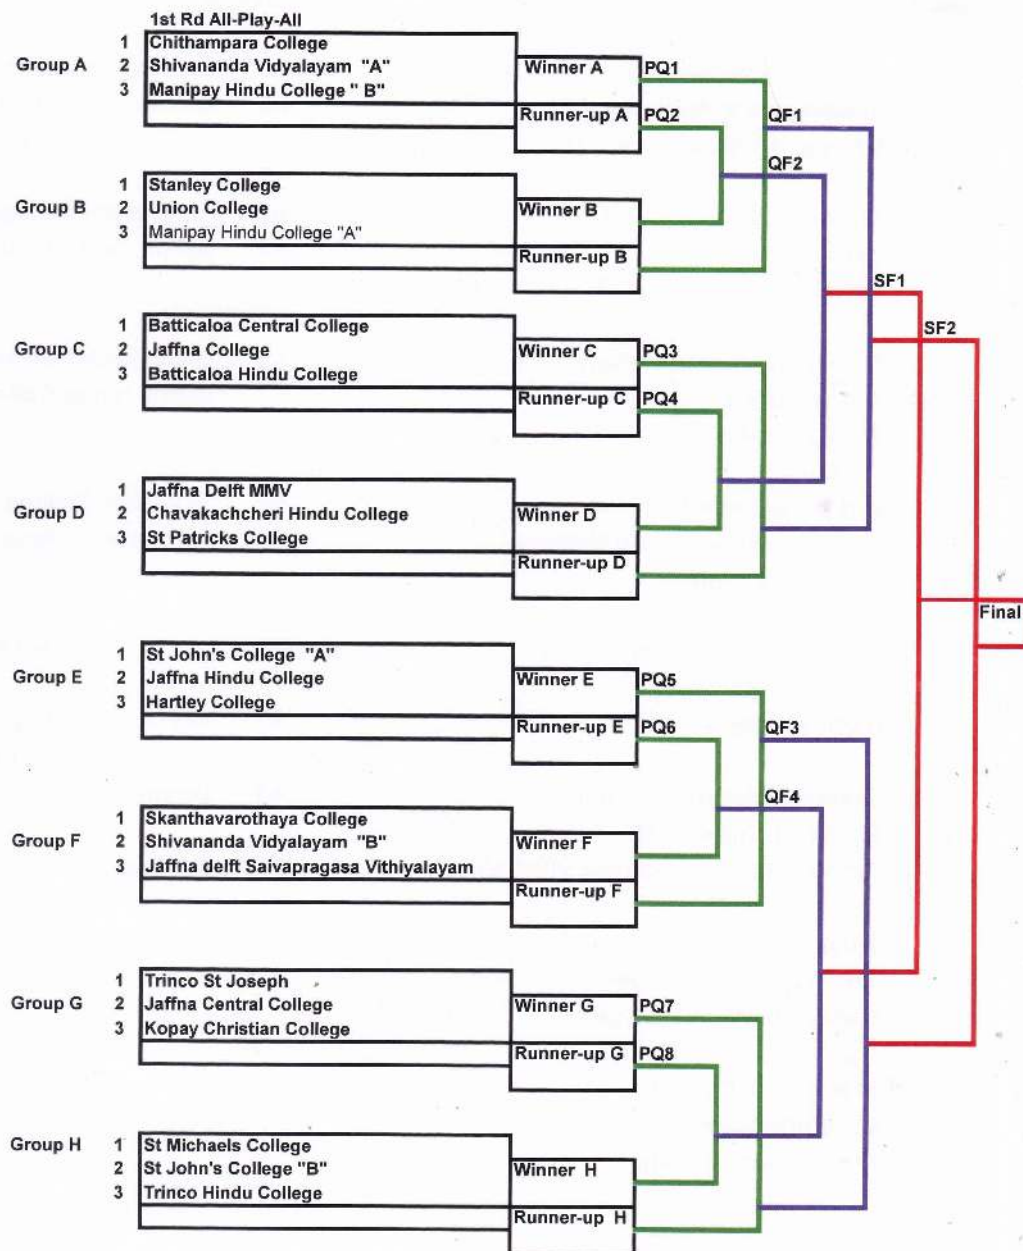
1st Rd All-Play-All

Group A
1 Chithampara College
2 Shivananda Vidyalayam "A"
3 Manipay Hindu College " B"

Winner A
Runner-up A
PQ1
PQ2
QF1
QF2

Group B
1 Stanley College
2 Union College
3 Manipay Hindu College "A"

Winner B
Runner-up B

SF1
SF2

Group C
1 Batticaloa Central College
2 Jaffna College
3 Batticaloa Hindu College

Winner C
Runner-up C
PQ3
PQ4

Group D
1 Jaffna Delft MMV
2 Chavakachcheri Hindu College
3 St Patricks College

Winner D
Runner-up D

Final

Group E
1 St John's College "A"
2 Jaffna Hindu College
3 Hartley College

Winner E
Runner-up E
PQ5
PQ6
QF3
QF4

Group F
1 Skanthavarothaya College
2 Shivananda Vidyalayam "B"
3 Jaffna delft Saivapragasa Vithiyalayam

Winner F
Runner-up F

Group G
1 Trinco St Joseph
2 Jaffna Central College
3 Kopay Christian College

Winner G
Runner-up G
PQ7
PQ8

Group H
1 St Michaels College
2 St John's College "B"
3 Trinco Hindu College

Winner H
Runner-up H